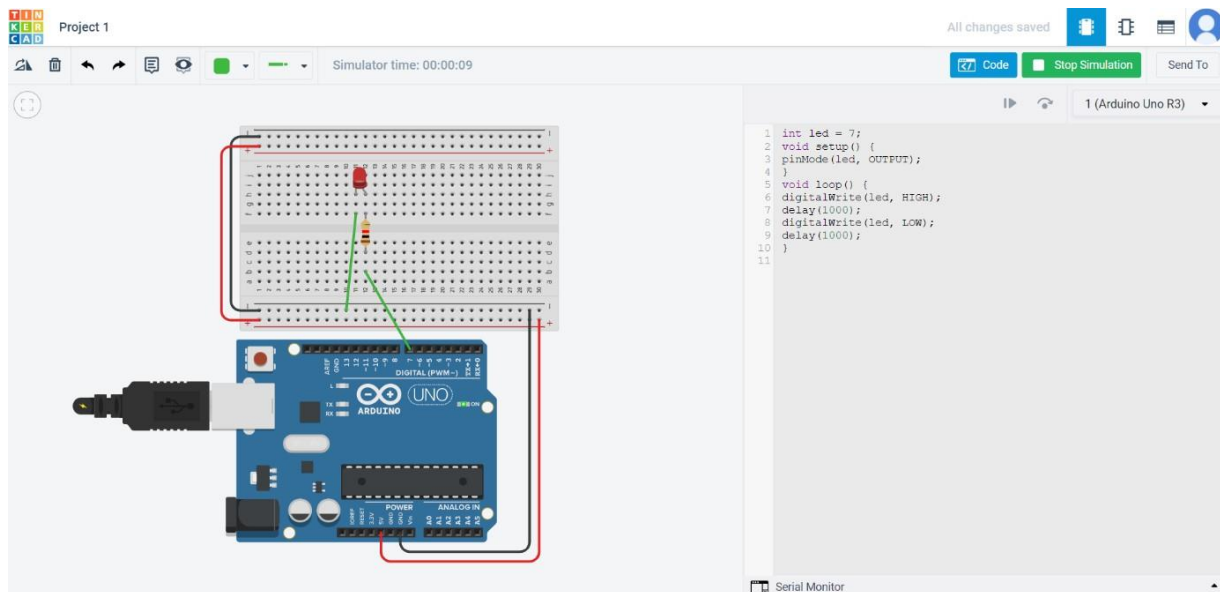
TIN KER CAD

Project 1

All changes saved

Simulator time: 00:00:09

Code

Stop Simulation

Send To

1 (Arduino Uno R3)

1 int led = 7;
2 void setup() {
3 pinMode(led, OUTPUT);
4 }
5 void loop() {
6 digitalWrite(led, HIGH);
7 delay(1000);
8 digitalWrite(led, LOW);
9 delay(1000);
10 }
11

DIGITAL (PWM~)

ARDUINO

UNO

ON

TX

RX

L

POWER

ANALOG IN

Serial Monitor